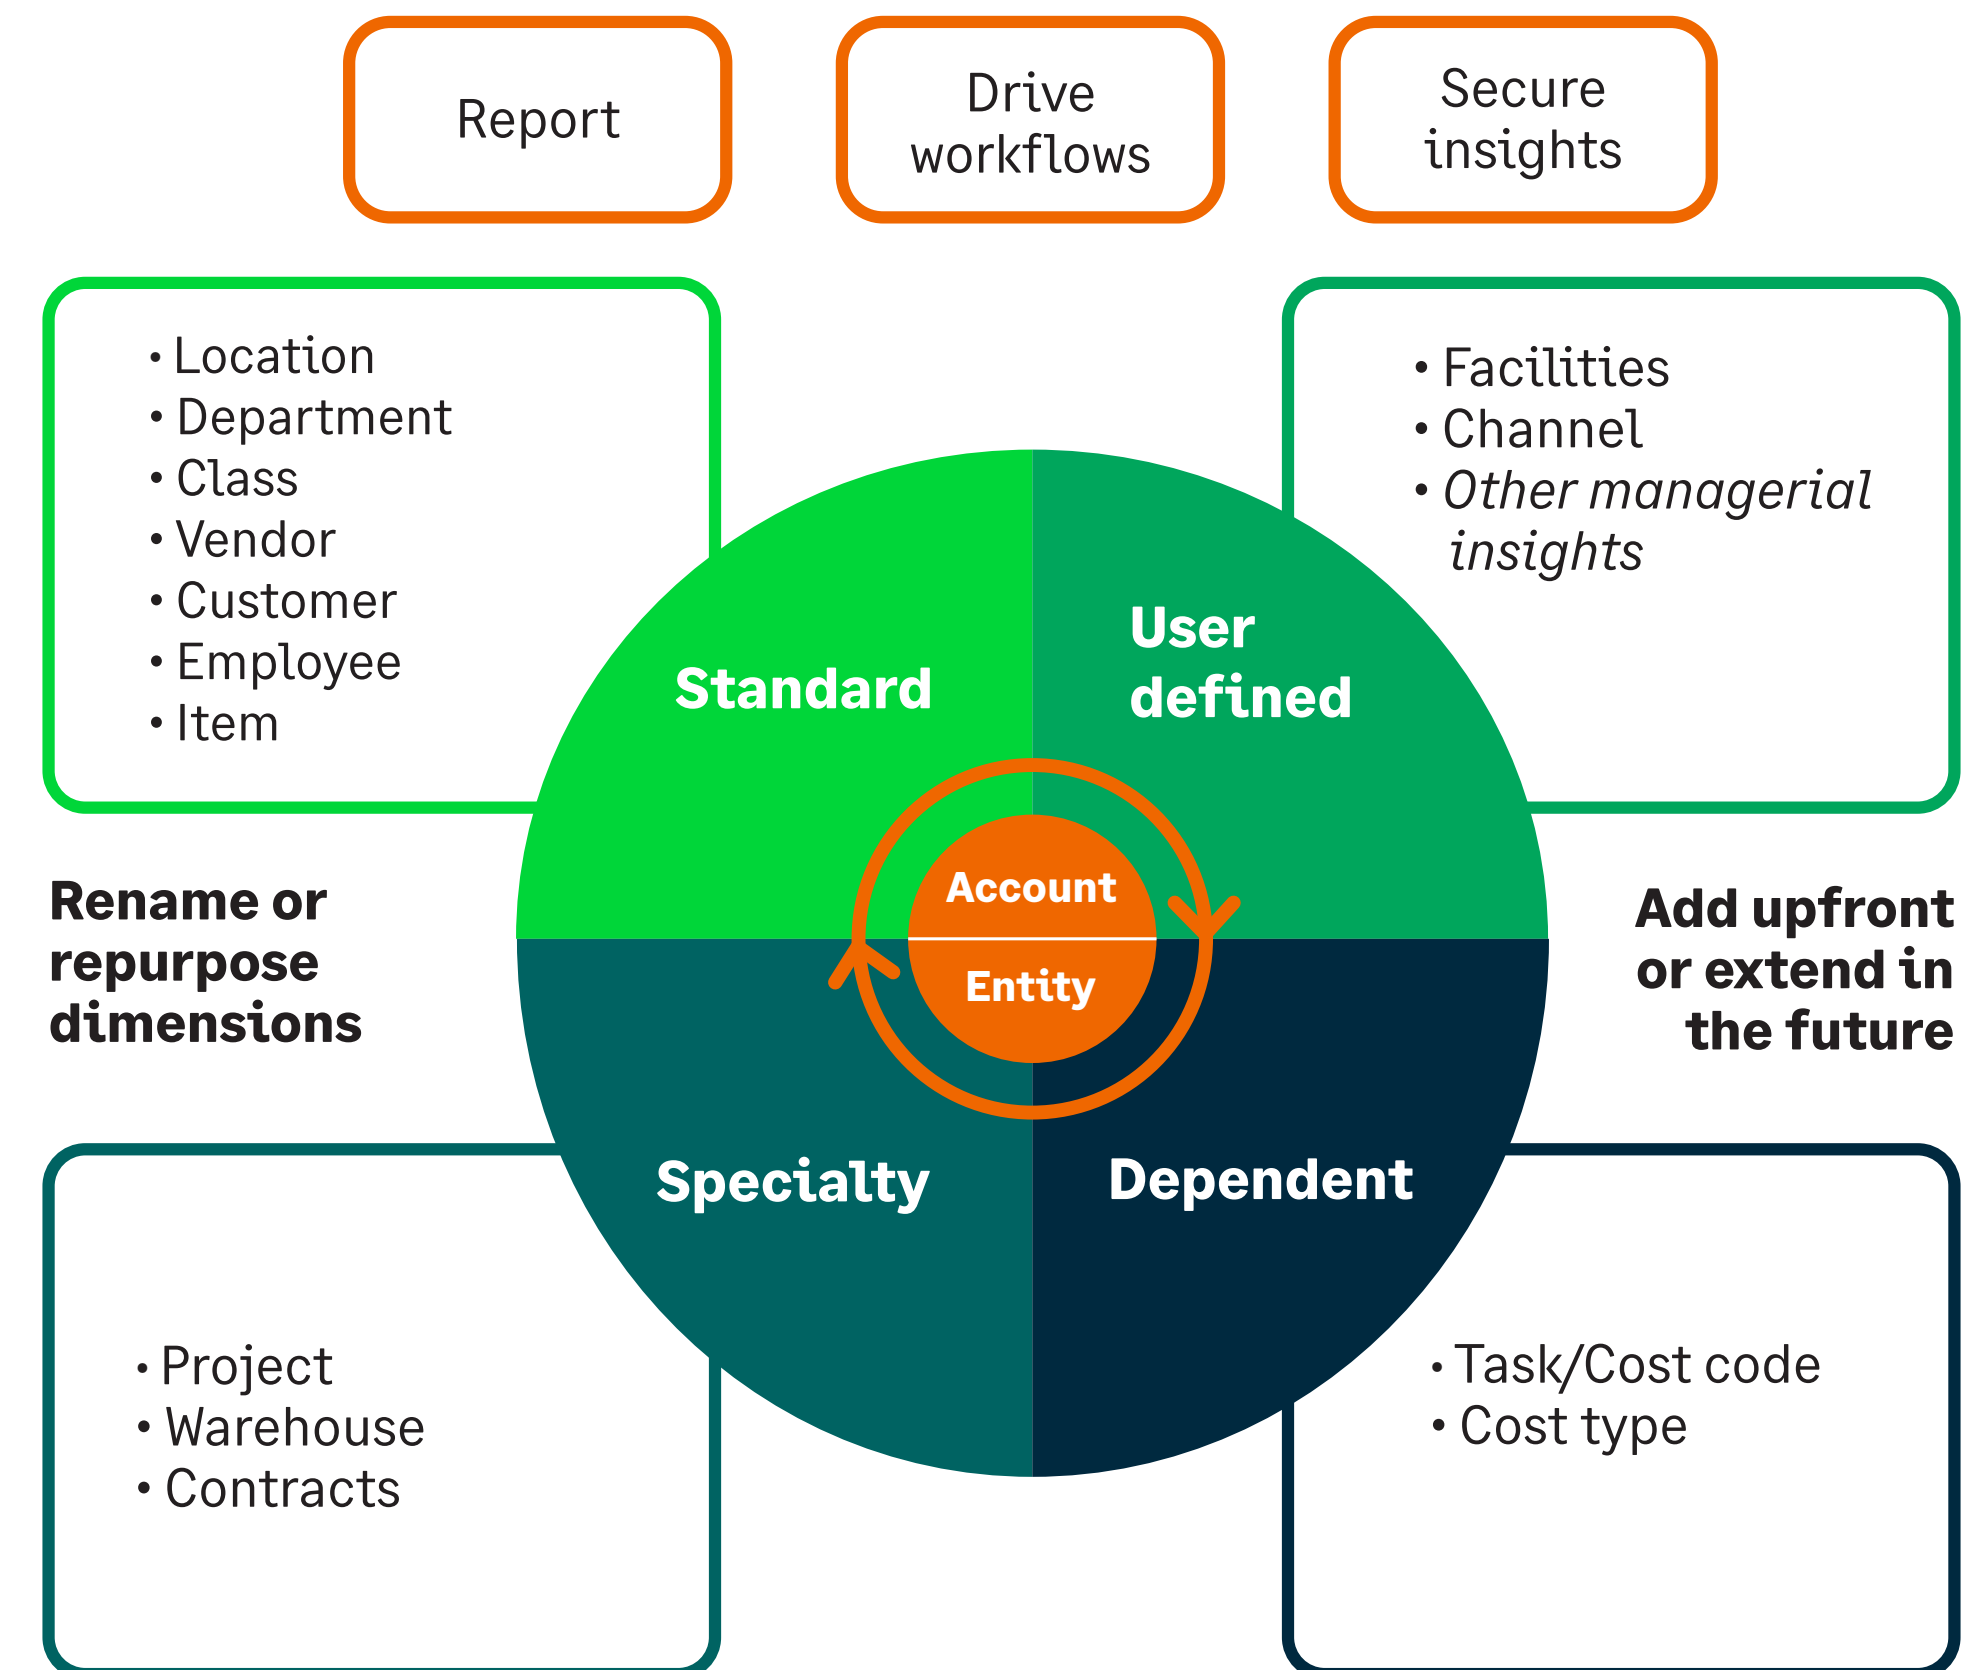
Report

Drive workflows

Secure insights

• Location
• Department
• Class
• Vendor
• Customer
• Employee
• Item

• Facilities
• Channel
• *Other managerial insights*

Standard

User defined

Account

Entity

Rename or repurpose dimensions

Add upfront or extend in the future

Specialty

Dependent

• Project
• Warehouse
• Contracts

• Task/Cost code
• Cost type